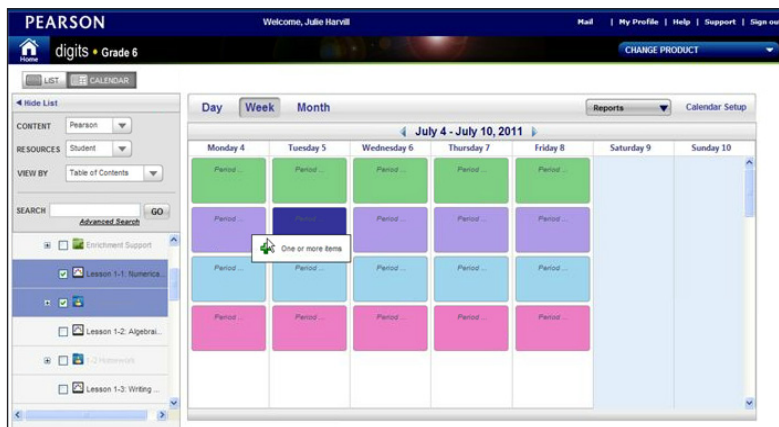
PEARSON

Welcome, Julie Harvill

Mail | My Profile | Help | Support | Sign ou

Home

digits • Grade 6

CHANGE PRODUCT

LIST CALENDAR

◄ Hide List

CONTENT Pearson

RESOURCES Student

VIEW BY Table of Contents

SEARCH GO

Advanced Search

Enrichment Support

Lesson 1-1: Numerica...

Lesson 1-2: Algebrai...

1-2 Homework

Lesson 1-3: Writing ...

Day Week Month

Reports

Calendar Setup

July 4 - July 10, 2011

| Monday 4 | Tuesday 5 | Wednesday 6 | Thursday 7 | Friday 8 | Saturday 9 | Sunday 10 |
|---|---|---|---|---|---|---|
| Period ... | Period ... | Period ... | Period ... | Period ... | | |
| Period ... | Period ... | Period ... | Period ... | Period ... | | |
| Period ... | Period ... | Period ... | Period ... | Period ... | | |
| Period ... | Period ... | Period ... | Period ... | Period ... | | |

One or more items